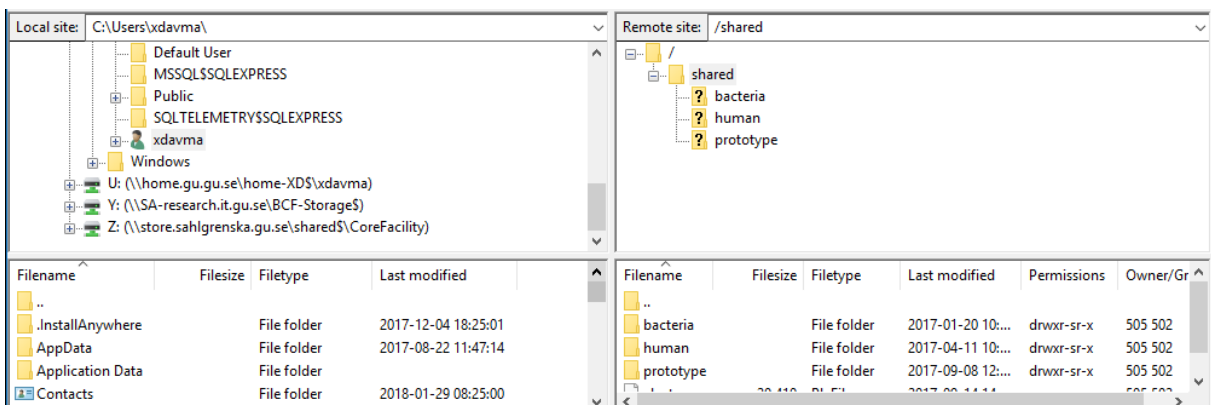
Local site: C:\Users\xdavma\

Default User
MSSQL$SQLEXPRESS
Public
SQLTELEMETRY$SQLEXPRESS
xdavma
Windows
U: (\\home.gu.gu.se\home-XD$\xdavma)
Y: (\\SA-research.it.gu.se\BCF-Storage$)
Z: (\\store.sahlgrenska.gu.se\shared$\CoreFacility)

Remote site: /shared

/
shared
bacteria
human
prototype

| Filename | Filesize | Filetype | Last modified |
|---|---|---|---|
| .. | | | |
| .InstallAnywhere | | File folder | 2017-12-04 18:25:01 |
| AppData | | File folder | 2017-08-22 11:47:14 |
| Application Data | | File folder | |
| Contacts | | File folder | 2018-01-29 08:25:00 |

| Filename | Filesize | Filetype | Last modified | Permissions | Owner/Gr |
|---|---|---|---|---|---|
| .. | | | | | |
| bacteria | | File folder | 2017-01-20 10:... | drwxr-sr-x | 505 502 |
| human | | File folder | 2017-04-11 10:... | drwxr-sr-x | 505 502 |
| prototype | | File folder | 2017-09-08 12:... | drwxr-sr-x | 505 502 |
| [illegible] | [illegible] | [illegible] | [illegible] | | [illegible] |